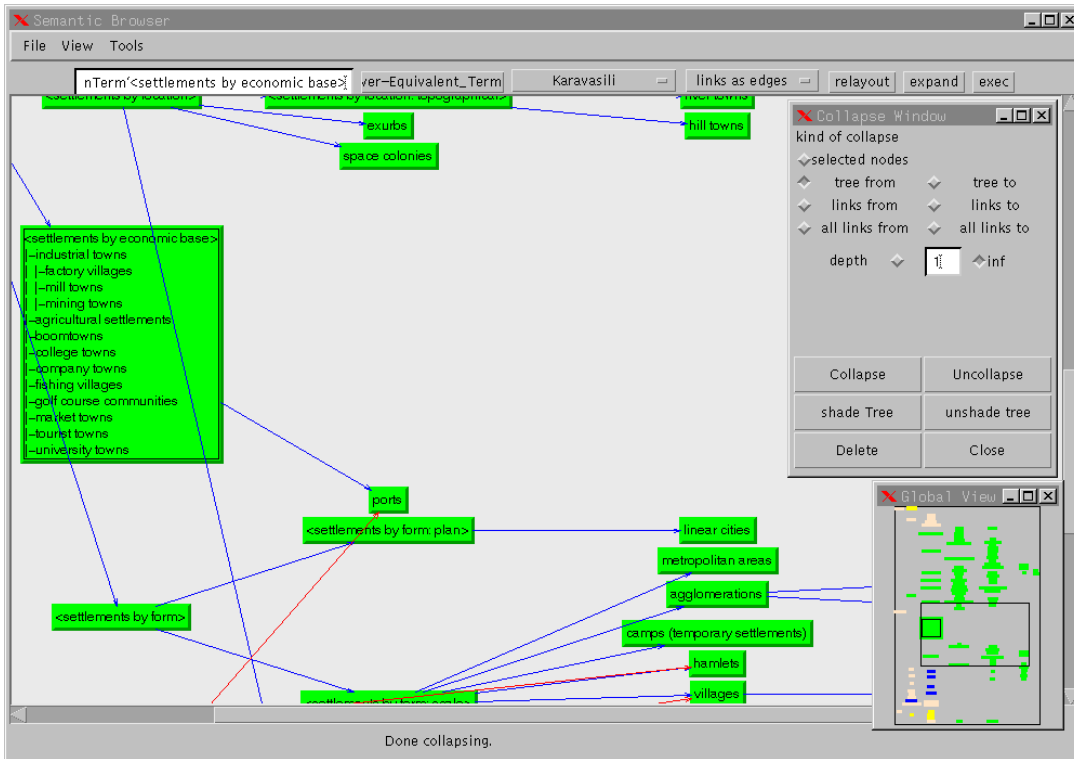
Semantic Browser

File View Tools

nTerm'<settlements by economic base> ver–Equivalent_Term Karavasili links as edges relayout expand exec

<settlements by location> <settlements by location: topographical> river towns

exurbs hill towns

space colonies

<settlements by economic base>
|–industrial towns
| |–factory villages
| |–mill towns
| |–mining towns
|–agricultural settlements
|–boomtowns
|–college towns
|–company towns
|–fishing villages
|–golf course communities
|–market towns
|–tourist towns
|–university towns

ports

<settlements by form: plan> linear cities

metropolitan areas

agglomerations

<settlements by form>

camps (temporary settlements)

hamlets

<settlements by form: scale> villages

Collapse Window

kind of collapse

selected nodes

tree from tree to

links from links to

all links from all links to

depth 1 inf

Collapse Uncollapse

shade Tree unshade tree

Delete Close

Global View

Done collapsing.